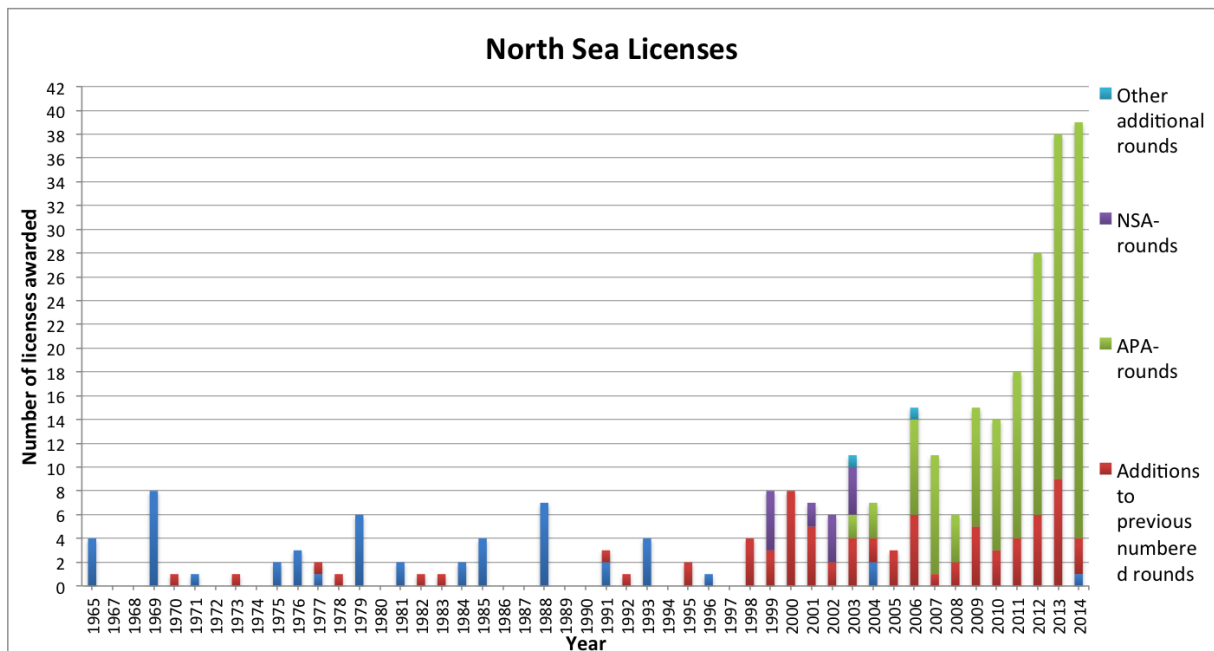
North Sea Licenses

Number of licenses awarded

42
40
38
36
34
32
30
28
26
24
22
20
18
16
14
12
10
8
6
4
2
0

1965 1967 1968 1969 1970 1971 1972 1973 1974 1975 1976 1977 1978 1979 1980 1981 1982 1983 1984 1985 1986 1987 1988 1989 1990 1991 1992 1993 1994 1995 1996 1997 1998 1999 2000 2001 2002 2003 2004 2005 2006 2007 2008 2009 2010 2011 2012 2013 2014

Year

Other additional rounds

NSA-rounds

APA-rounds

Additions to previous numbered rounds